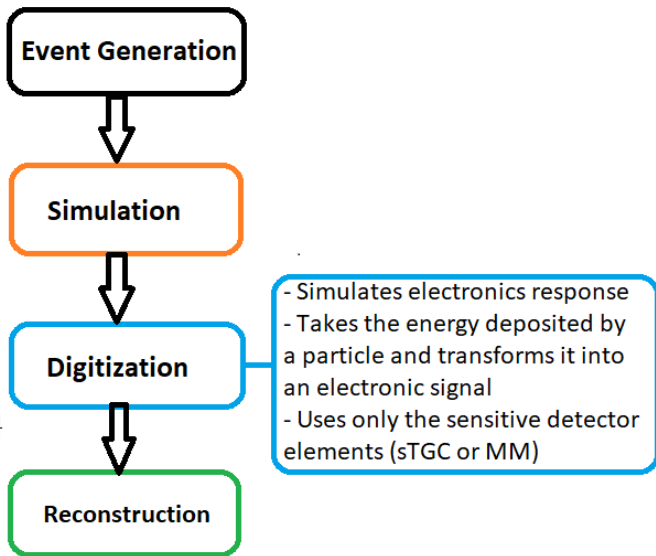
Event Generation

Simulation

Digitization

Reconstruction

- Simulates electronics response
- Takes the energy deposited by a particle and transforms it into an electronic signal
- Uses only the sensitive detector elements (sTGC or MM)